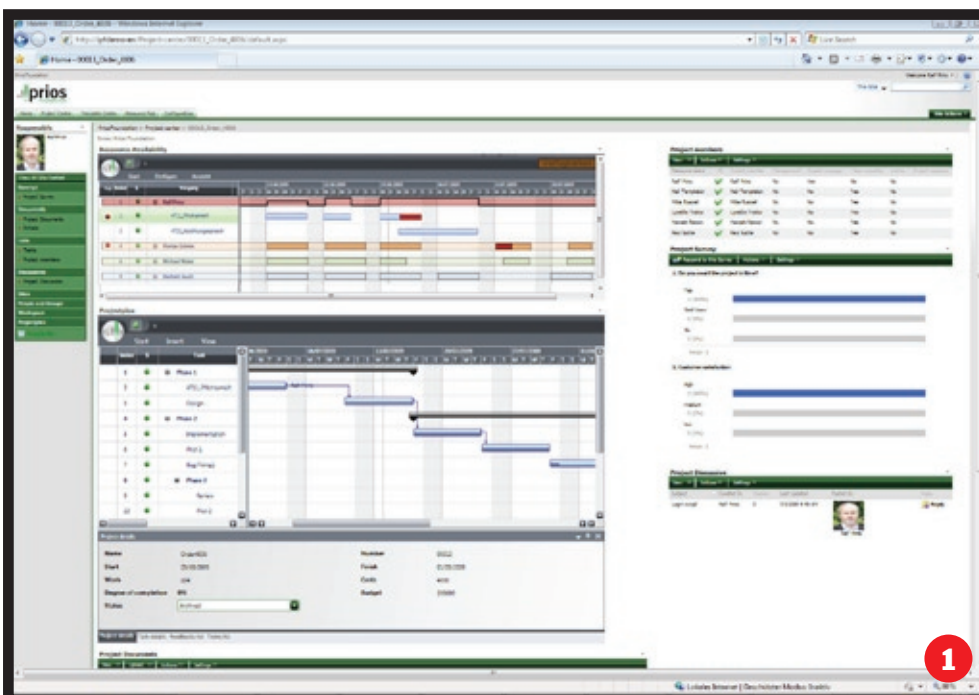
Home - 00011_Order_4006 - Windows Internet Explorer

Live Search

Home - 00011_Order_4006

Welcome Ralf Pries

prios

Site Actions

Responsible

Resource Availability

ProjectPlan

Project Details

Name Order4006
Start
Work
Degree of completion
Status

Number
Finish
Costs
Budget

Project Documents

Project members

Project Survey

Project Discussion

Reply

Lokales Intranet | Geschützter Modus: Inaktiv

1